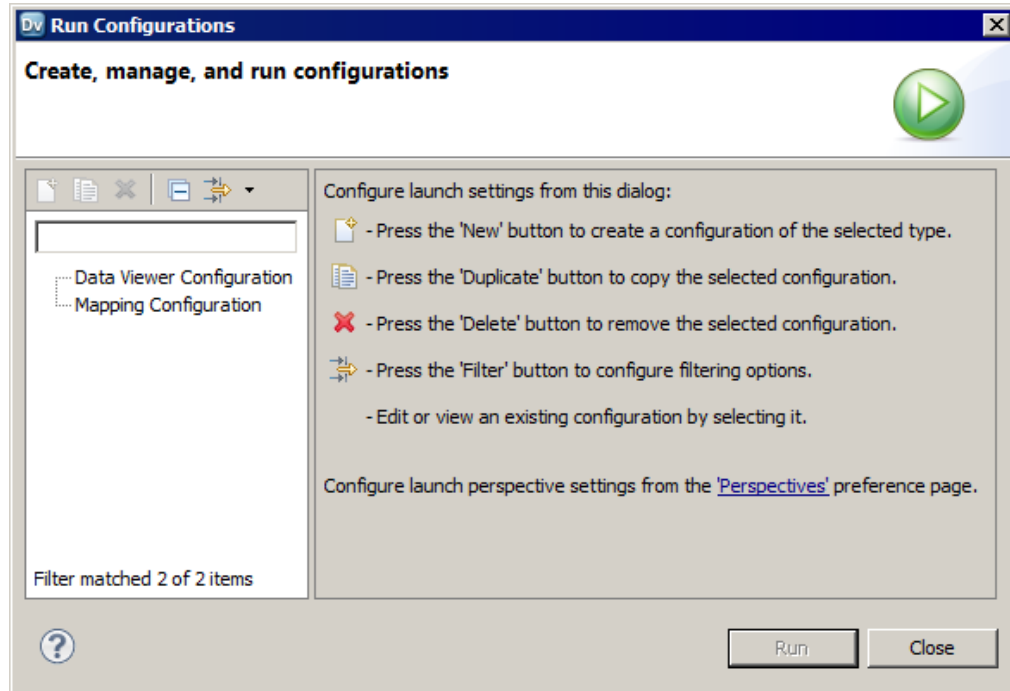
Dv Run Configurations

Create, manage, and run configurations

Data Viewer Configuration
Mapping Configuration

Filter matched 2 of 2 items

Configure launch settings from this dialog:

- Press the 'New' button to create a configuration of the selected type.

- Press the 'Duplicate' button to copy the selected configuration.

- Press the 'Delete' button to remove the selected configuration.

- Press the 'Filter' button to configure filtering options.

- Edit or view an existing configuration by selecting it.

Configure launch perspective settings from the 'Perspectives' preference page.

?

Run

Close